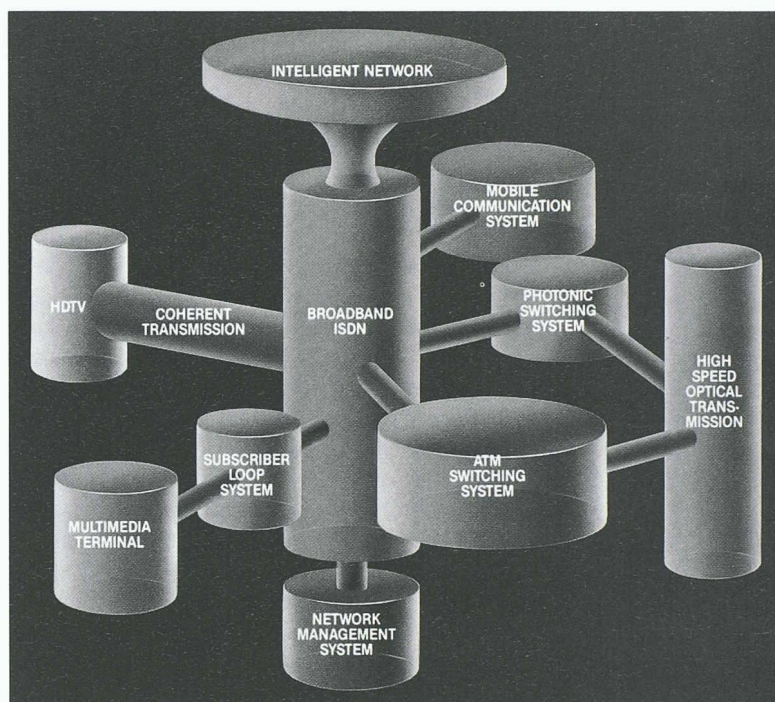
INTELLIGENT NETWORK

MOBILE COMMUNICATION SYSTEM

HDTV

COHERENT TRANSMISSION

BROADBAND ISDN

PHOTONIC SWITCHING SYSTEM

HIGH SPEED OPTICAL TRANSMISSION

SUBSCRIBER LOOP SYSTEM

ATM SWITCHING SYSTEM

MULTIMEDIA TERMINAL

NETWORK MANAGEMENT SYSTEM